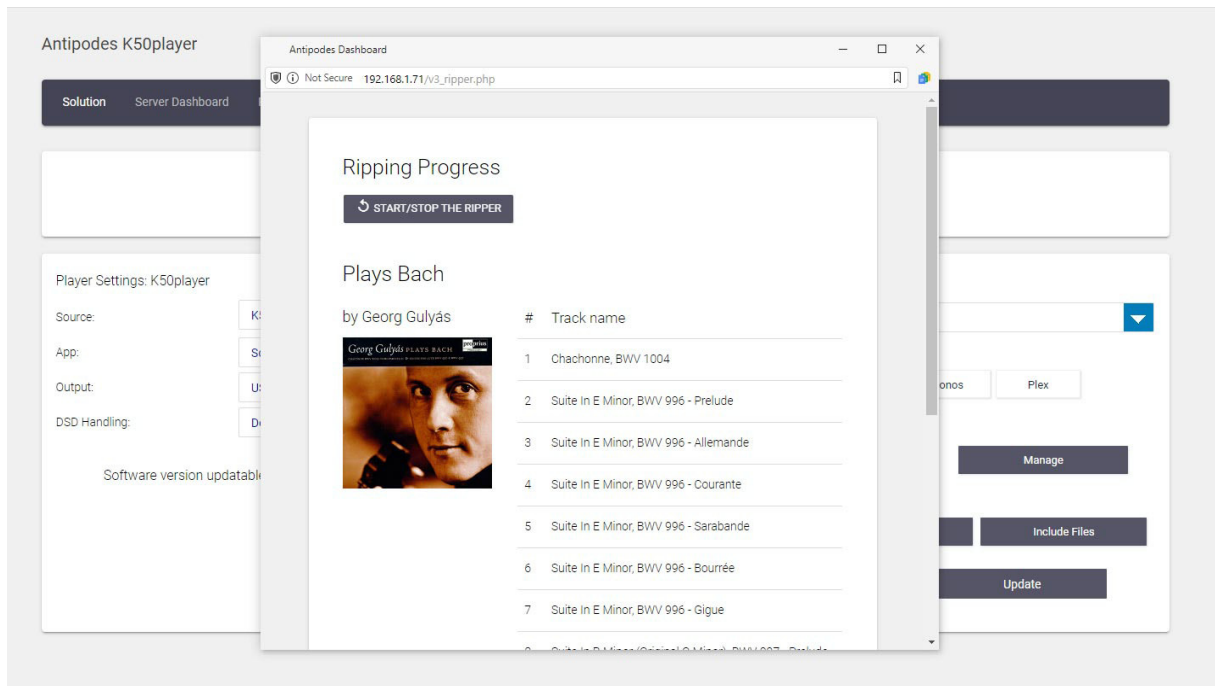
Antipodes K50player

Solution Server Dashboard

Player Settings: K50player

Source: K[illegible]

App: S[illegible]

Output: U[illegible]

DSD Handling: D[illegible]

Software version updatabl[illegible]

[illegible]onos Plex

Manage

Include Files

Update

Antipodes Dashboard

Not Secure 192.168.1.71/v3_ripper.php

Ripping Progress

START/STOP THE RIPPER

Plays Bach

by Georg Gulyás

Georg Gulyás PLAYS BACH

| # | Track name |
|---|---|
| 1 | Chachonne, BWV 1004 |
| 2 | Suite In E Minor, BWV 996 - Prelude |
| 3 | Suite In E Minor, BWV 996 - Allemande |
| 4 | Suite In E Minor, BWV 996 - Courante |
| 5 | Suite In E Minor, BWV 996 - Sarabande |
| 6 | Suite In E Minor, BWV 996 - Bourrée |
| 7 | Suite In E Minor, BWV 996 - Gigue |
| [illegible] | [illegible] |